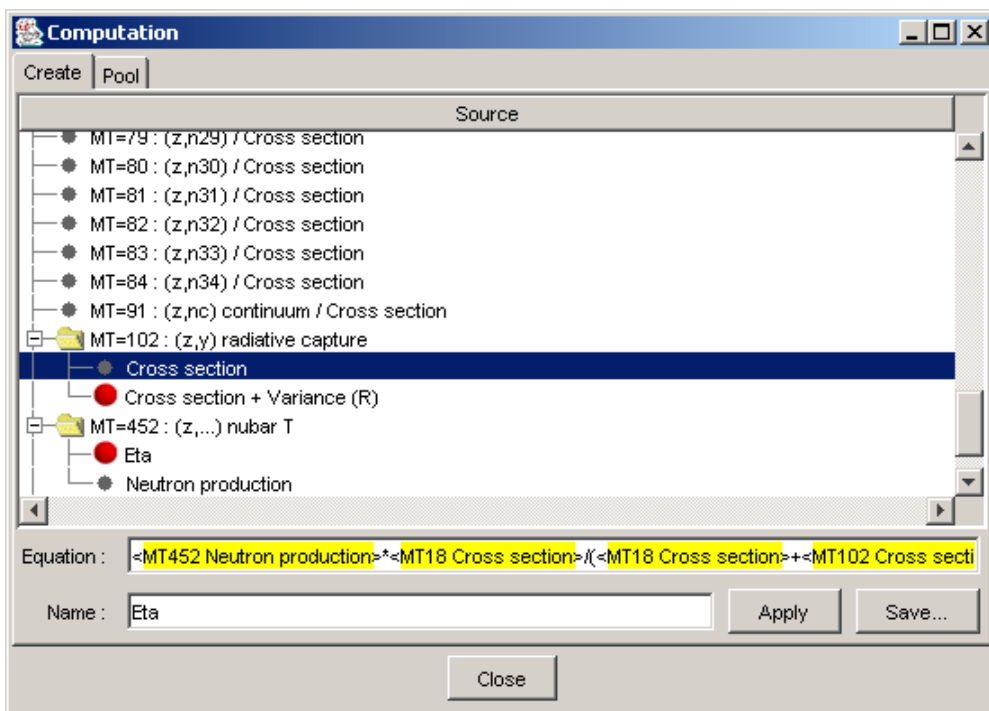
Computation

Create | Pool

Source

MT=79 : (z,n29) / Cross section
MT=80 : (z,n30) / Cross section
MT=81 : (z,n31) / Cross section
MT=82 : (z,n32) / Cross section
MT=83 : (z,n33) / Cross section
MT=84 : (z,n34) / Cross section
MT=91 : (z,nc) continuum / Cross section
MT=102 : (z,y) radiative capture
Cross section
Cross section + Variance (R)
MT=452 : (z,...) nubar T
Eta
Neutron production

Equation : <MT452 Neutron production>*<MT18 Cross section>/(<MT18 Cross section>+<MT102 Cross secti

Name : Eta

Apply

Save...

Close